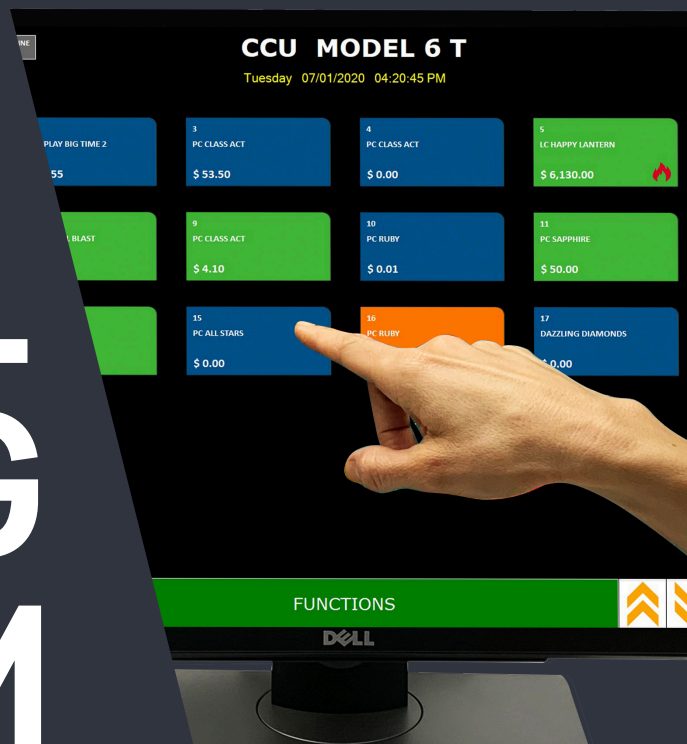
INE

CCU MODEL 6 T

Tuesday 07/01/2020 04:20:45 PM

PLAY BIG TIME 2

55

3
PC CLASS ACT

$ 53.50

4
PC CLASS ACT

$ 0.00

5
LC HAPPY LANTERN

$ 6,130.00

BLAST

9
PC CLASS ACT

$ 4.10

10
PC RUBY

$ 0.01

11
PC SAPPHIRE

$ 50.00

15
PC ALL STARS

$ 0.00

16
PC RUBY

17
DAZZLING DIAMONDS

0.00

FUNCTIONS

DELL

G

M